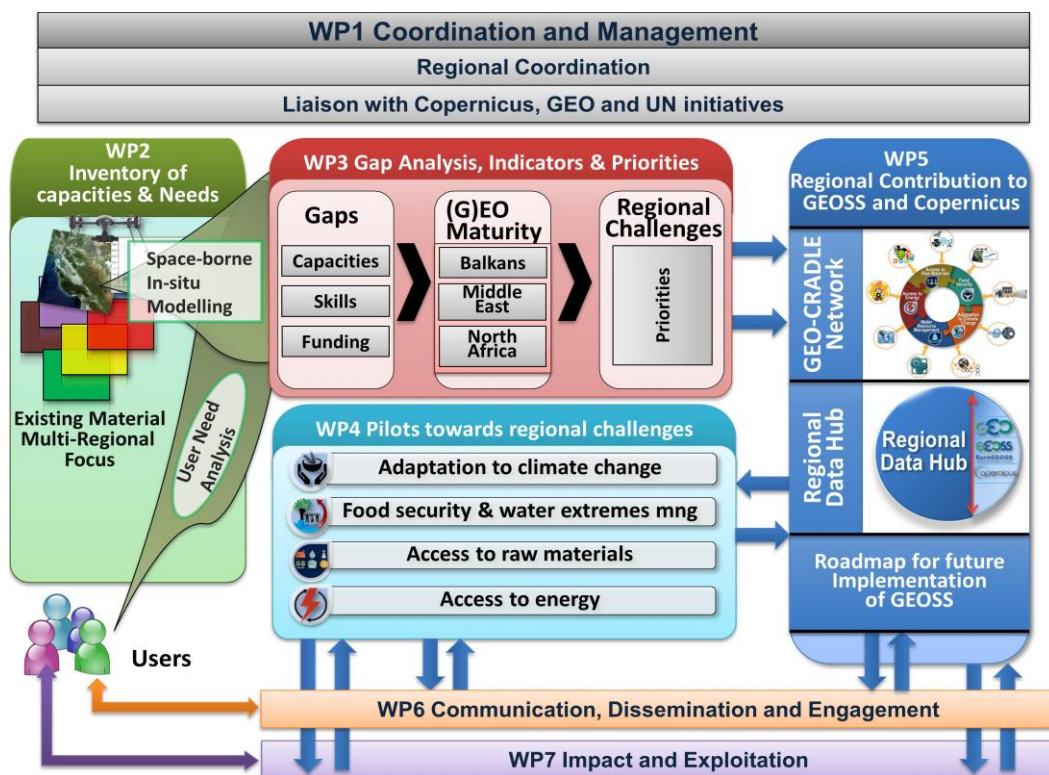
WP1 Coordination and Management

Regional Coordination

Liaison with Copernicus, GEO and UN initiatives

WP2 Inventory of capacities & Needs

Space-borne
In-situ
Modelling

Existing Material Multi-Regional Focus

User Need Analysis

Users

WP3 Gap Analysis, Indicators & Priorities

Gaps

Capacities

Skills

Funding

(G)EO Maturity

Balkans

Middle East

North Africa

Regional Challenges

Priorities

WP4 Pilots towards regional challenges

Adaptation to climate change

Food security & water extremes mng

Access to raw materials

Access to energy

WP5 Regional Contribution to GEOSS and Copernicus

GEO-CRADLE Network

Regional Data Hub

Regional Data Hub

Roadmap for future Implementation of GEOSS

WP6 Communication, Dissemination and Engagement

WP7 Impact and Exploitation